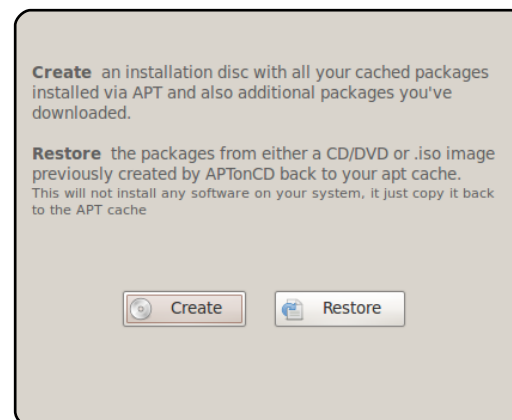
**Create** an installation disc with all your cached packages installed via APT and also additional packages you've downloaded.

**Restore** the packages from either a CD/DVD or .iso image previously created by APTonCD back to your apt cache.
This will not install any software on your system, it just copy it back to the APT cache

Create

Restore